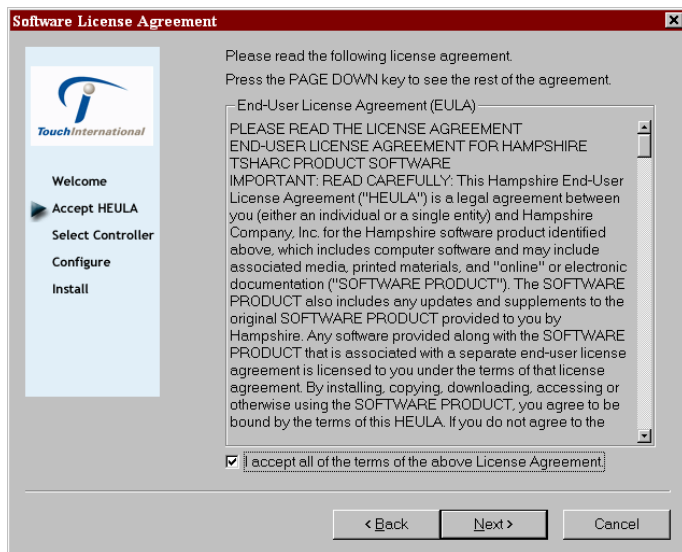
Software License Agreement

TouchInternational

Welcome
Accept HEULA
Select Controller
Configure
Install

Please read the following license agreement.
Press the PAGE DOWN key to see the rest of the agreement.

End-User License Agreement (EULA)

PLEASE READ THE LICENSE AGREEMENT
END-USER LICENSE AGREEMENT FOR HAMPSHIRE TSHARC PRODUCT SOFTWARE
IMPORTANT: READ CAREFULLY: This Hampshire End-User License Agreement ("HEULA") is a legal agreement between you (either an individual or a single entity) and Hampshire Company, Inc. for the Hampshire software product identified above, which includes computer software and may include associated media, printed materials, and "online" or electronic documentation ("SOFTWARE PRODUCT"). The SOFTWARE PRODUCT also includes any updates and supplements to the original SOFTWARE PRODUCT provided to you by Hampshire. Any software provided along with the SOFTWARE PRODUCT that is associated with a separate end-user license agreement is licensed to you under the terms of that license agreement. By installing, copying, downloading, accessing or otherwise using the SOFTWARE PRODUCT, you agree to be bound by the terms of this HEULA. If you do not agree to the

I accept all of the terms of the above License Agreement.

< Back
Next >
Cancel